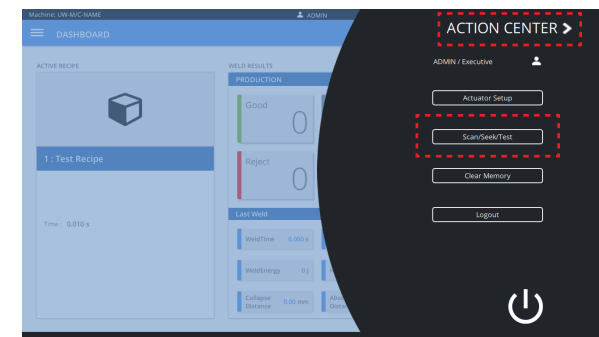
Machine: UW-M/C-NAME
ADMIN
DASHBOARD
ACTIVE RECIPE
WELD RESULTS
PRODUCTION
Good
0
Reject
0
1 : Test Recipe
Time : 0.010 s
Last Weld
WeldTime 0.000 s
WeldEnergy 0 J
Collapse Distance 0.00 mm
Abs Dista
ACTION CENTER
ADMIN / Executive
Actuator Setup
Scan/Seek/Test
Clear Memory
Logout